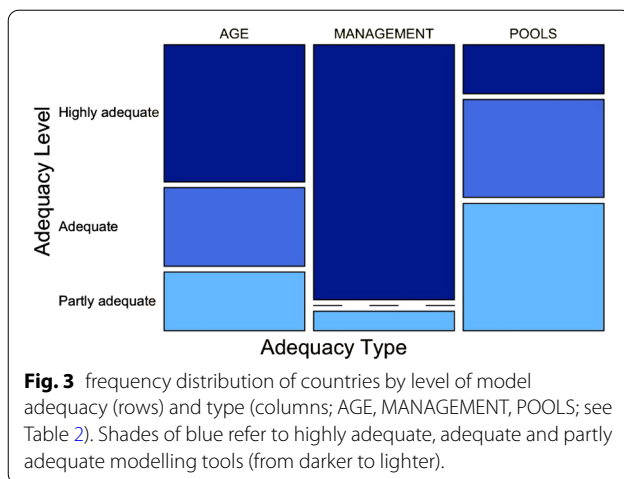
AGE MANAGEMENT POOLS

Adequacy Level

Highly adequate

Adequate

Partly adequate

Adequacy Type

**Fig. 3** frequency distribution of countries by level of model adequacy (rows) and type (columns; AGE, MANAGEMENT, POOLS; see Table 2). Shades of blue refer to highly adequate, adequate and partly adequate modelling tools (from darker to lighter).